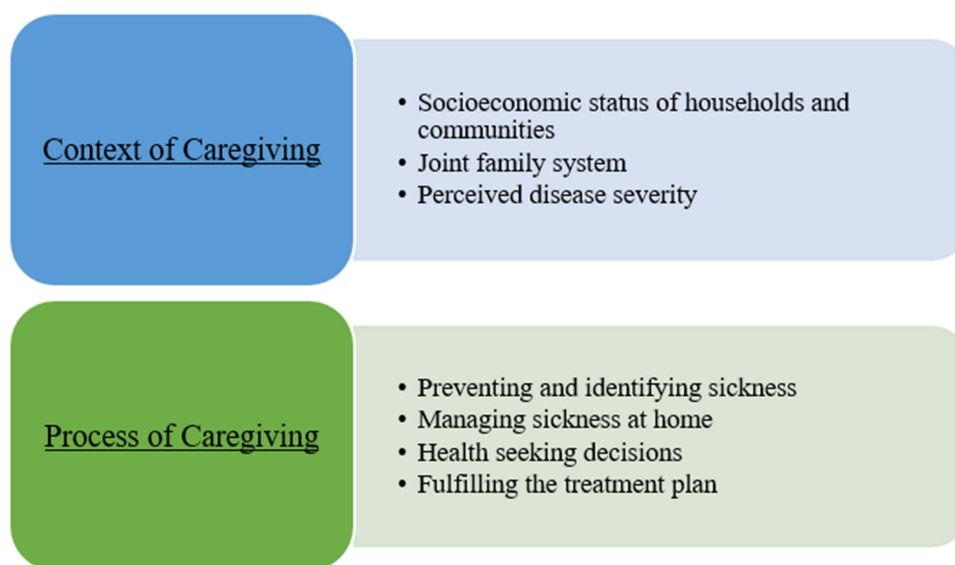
Context of Caregiving

- Socioeconomic status of households and communities
- Joint family system
- Perceived disease severity

Process of Caregiving

- Preventing and identifying sickness
- Managing sickness at home
- Health seeking decisions
- Fulfilling the treatment plan